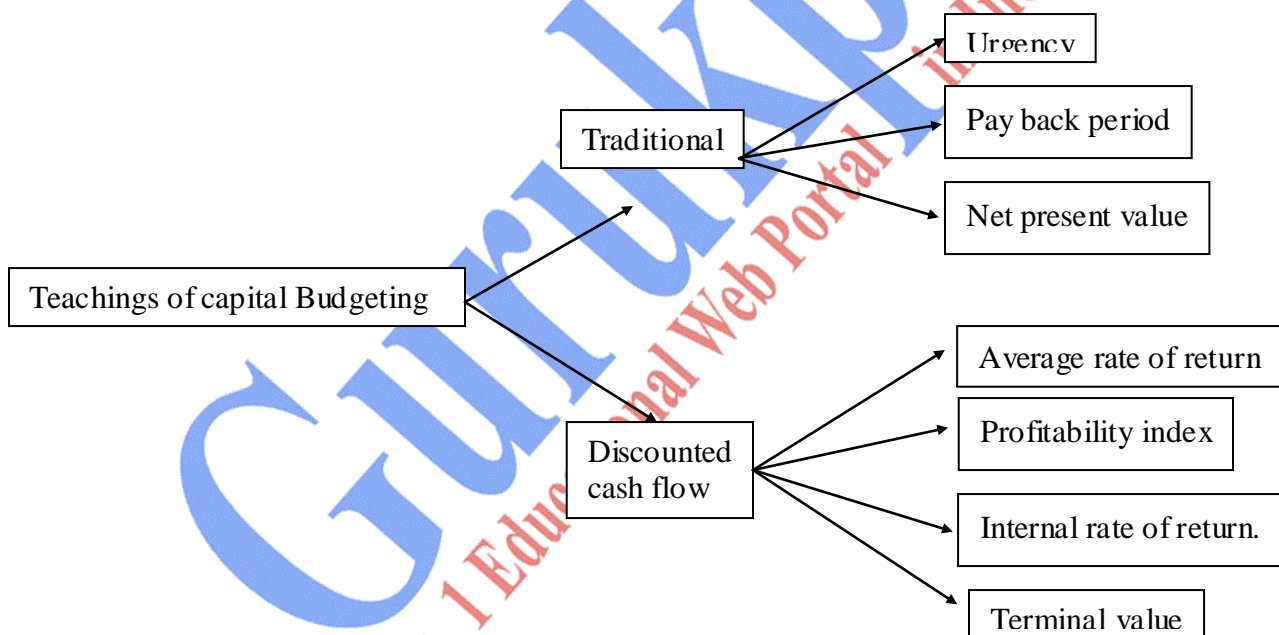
Teachings of capital Budgeting

Traditional

Urgency

Pay back period

Net present value

Discounted cash flow

Average rate of return

Profitability index

Internal rate of return.

Terminal value

Gurukpo
1 Educational Web Portal in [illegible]